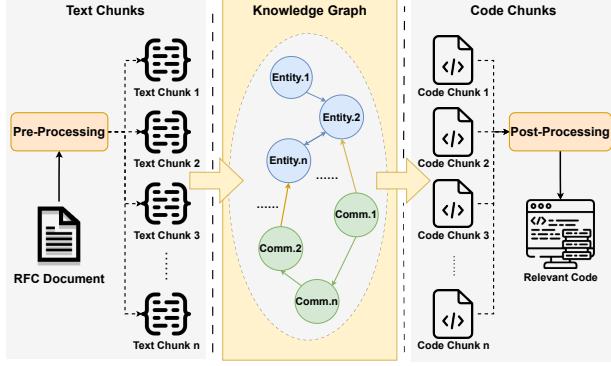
Text Chunks

Knowledge Graph

Code Chunks

Pre-Processing

RFC Document

Text Chunk 1

Text Chunk 2

Text Chunk 3

Text Chunk n

Entity.1

Entity.2

Entity.n

Comm.1

Comm.2

Comm.n

Code Chunk 1

Code Chunk 2

Code Chunk 3

Code Chunk n

Post-Processing

Relevant Code